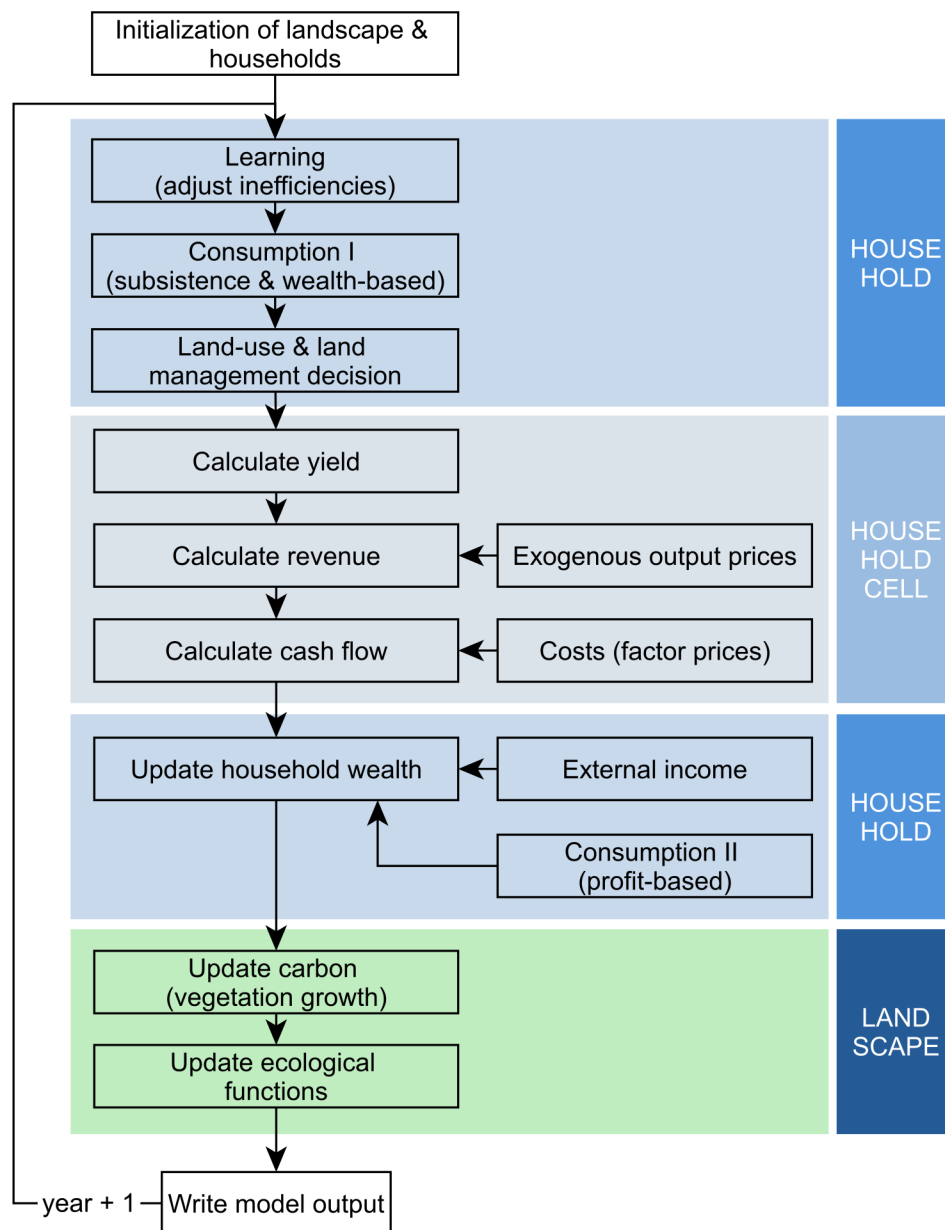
Initialization of landscape & households

Learning (adjust inefficiencies)

Consumption I (subsistence & wealth-based)

Land-use & land management decision

HOUSE HOLD

Calculate yield

Calculate revenue

Exogenous output prices

Calculate cash flow

Costs (factor prices)

HOUSE HOLD CELL

Update household wealth

External income

Consumption II (profit-based)

HOUSE HOLD

Update carbon (vegetation growth)

Update ecological functions

LAND SCAPE

year + 1

Write model output